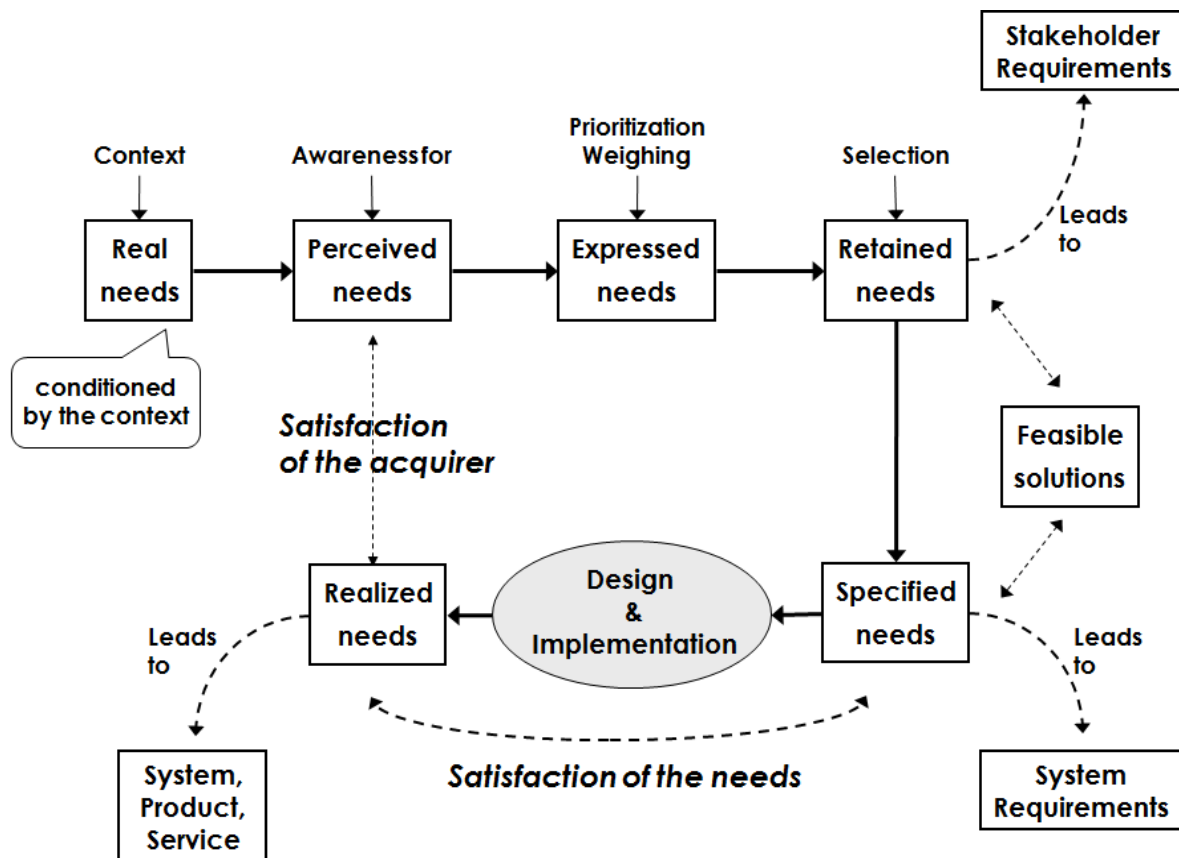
Stakeholder Requirements

Context

Awarenessfor

Prioritization Weighing

Selection

Leads to

Real needs

Perceived needs

Expressed needs

Retained needs

conditioned by the context

Satisfaction of the acquirer

Feasible solutions

Realized needs

Design & Implementation

Specified needs

Leads to

Leads to

System, Product, Service

Satisfaction of the needs

System Requirements